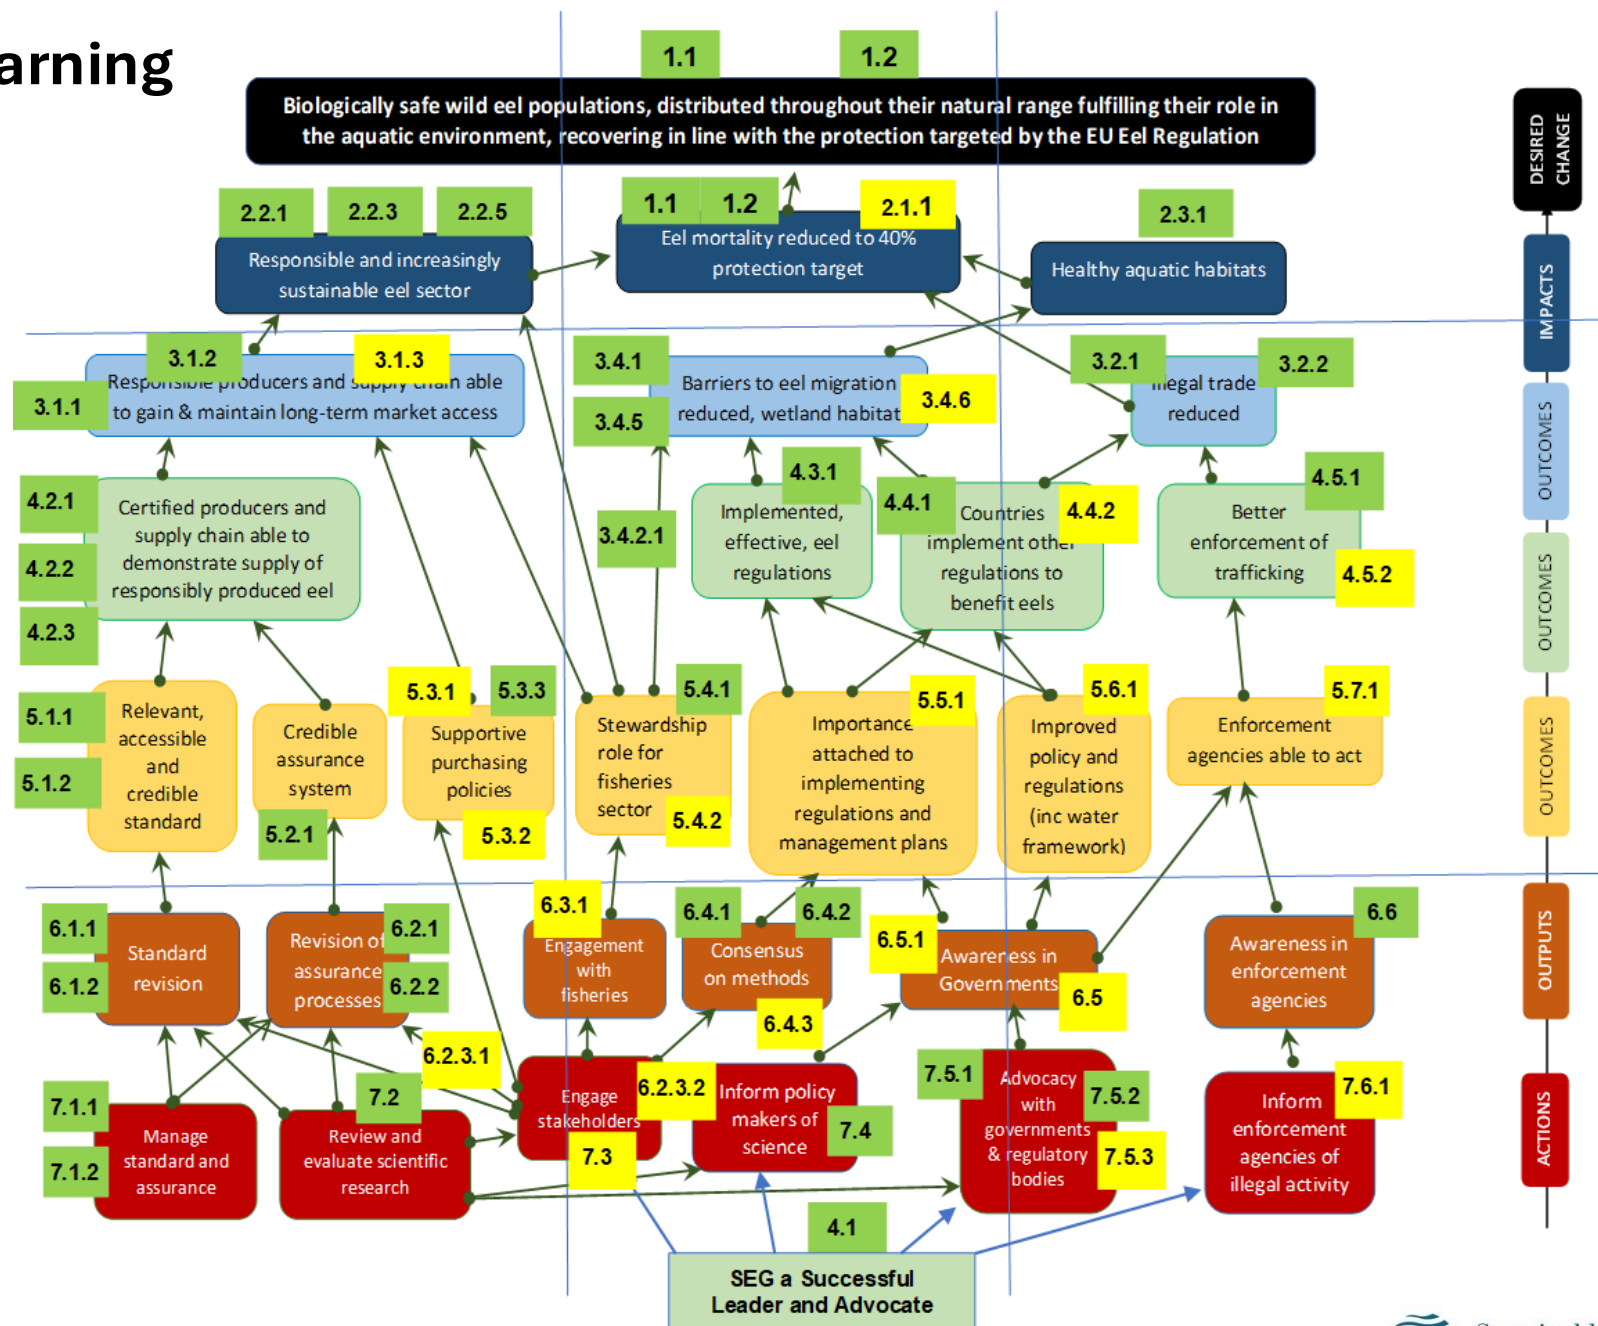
arning

1.1 1.2

Biologically safe wild eel populations, distributed throughout their natural range fulfilling their role in the aquatic environment, recovering in line with the protection targeted by the EU Eel Regulation

DESIRED CHANGE

2.2.1 2.2.3 2.2.5

Responsible and increasingly sustainable eel sector

1.1 1.2 2.1.1

Eel mortality reduced to 40% protection target

2.3.1

Healthy aquatic habitats

IMPACTS

3.1.2 3.1.3

3.1.1

Responsible producers and supply chain able to gain & maintain long-term market access

3.4.1

3.4.5

Barriers to eel migration reduced, wetland habitat

3.4.6

3.2.1 3.2.2

Illegal trade reduced

OUTCOMES

4.2.1

4.2.2

4.2.3

Certified producers and supply chain able to demonstrate supply of responsibly produced eel

3.4.2.1

4.3.1

Implemented, effective, eel regulations

4.4.1

Countries implement other regulations to benefit eels

4.4.2

4.5.1

Better enforcement of trafficking

4.5.2

OUTCOMES

5.1.1

5.1.2

Relevant, accessible and credible standard

Credible assurance system

5.2.1

5.3.1 5.3.3

Supportive purchasing policies

5.3.2

5.4.1

Stewardship role for fisheries sector

5.4.2

5.5.1

Importance attached to implementing regulations and management plans

5.6.1

Improved policy and regulations (inc water framework)

5.7.1

Enforcement agencies able to act

OUTCOMES

6.1.1

6.1.2

Standard revision

Revision of assurance processes

6.2.1

6.2.2

6.3.1

Engagement with fisheries

6.4.1 6.4.2

Consensus on methods

6.4.3

6.5.1

Awareness in Governments

6.5

6.6

Awareness in enforcement agencies

OUTPUTS

6.2.3.1

7.1.1

7.1.2

Manage standard and assurance

7.2

Review and evaluate scientific research

Engage stakeholders

6.2.3.2

7.3

Inform policy makers of science

7.4

7.5.1

Advocacy with governments & regulatory bodies

7.5.2

7.5.3

7.6.1

Inform enforcement agencies of illegal activity

ACTIONS

4.1

SEG a Successful Leader and Advocate